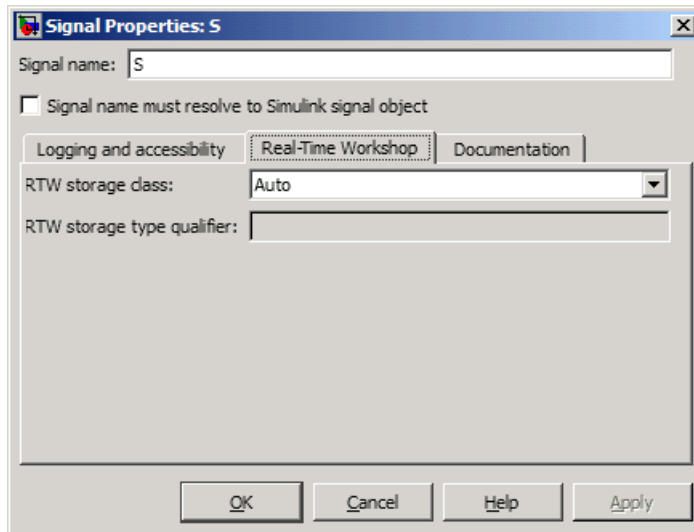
Signal Properties: S

Signal name: S

Signal name must resolve to Simulink signal object

Logging and accessibility | Real-Time Workshop | Documentation

RTW storage class: Auto

RTW storage type qualifier:

OK | Cancel | Help | Apply